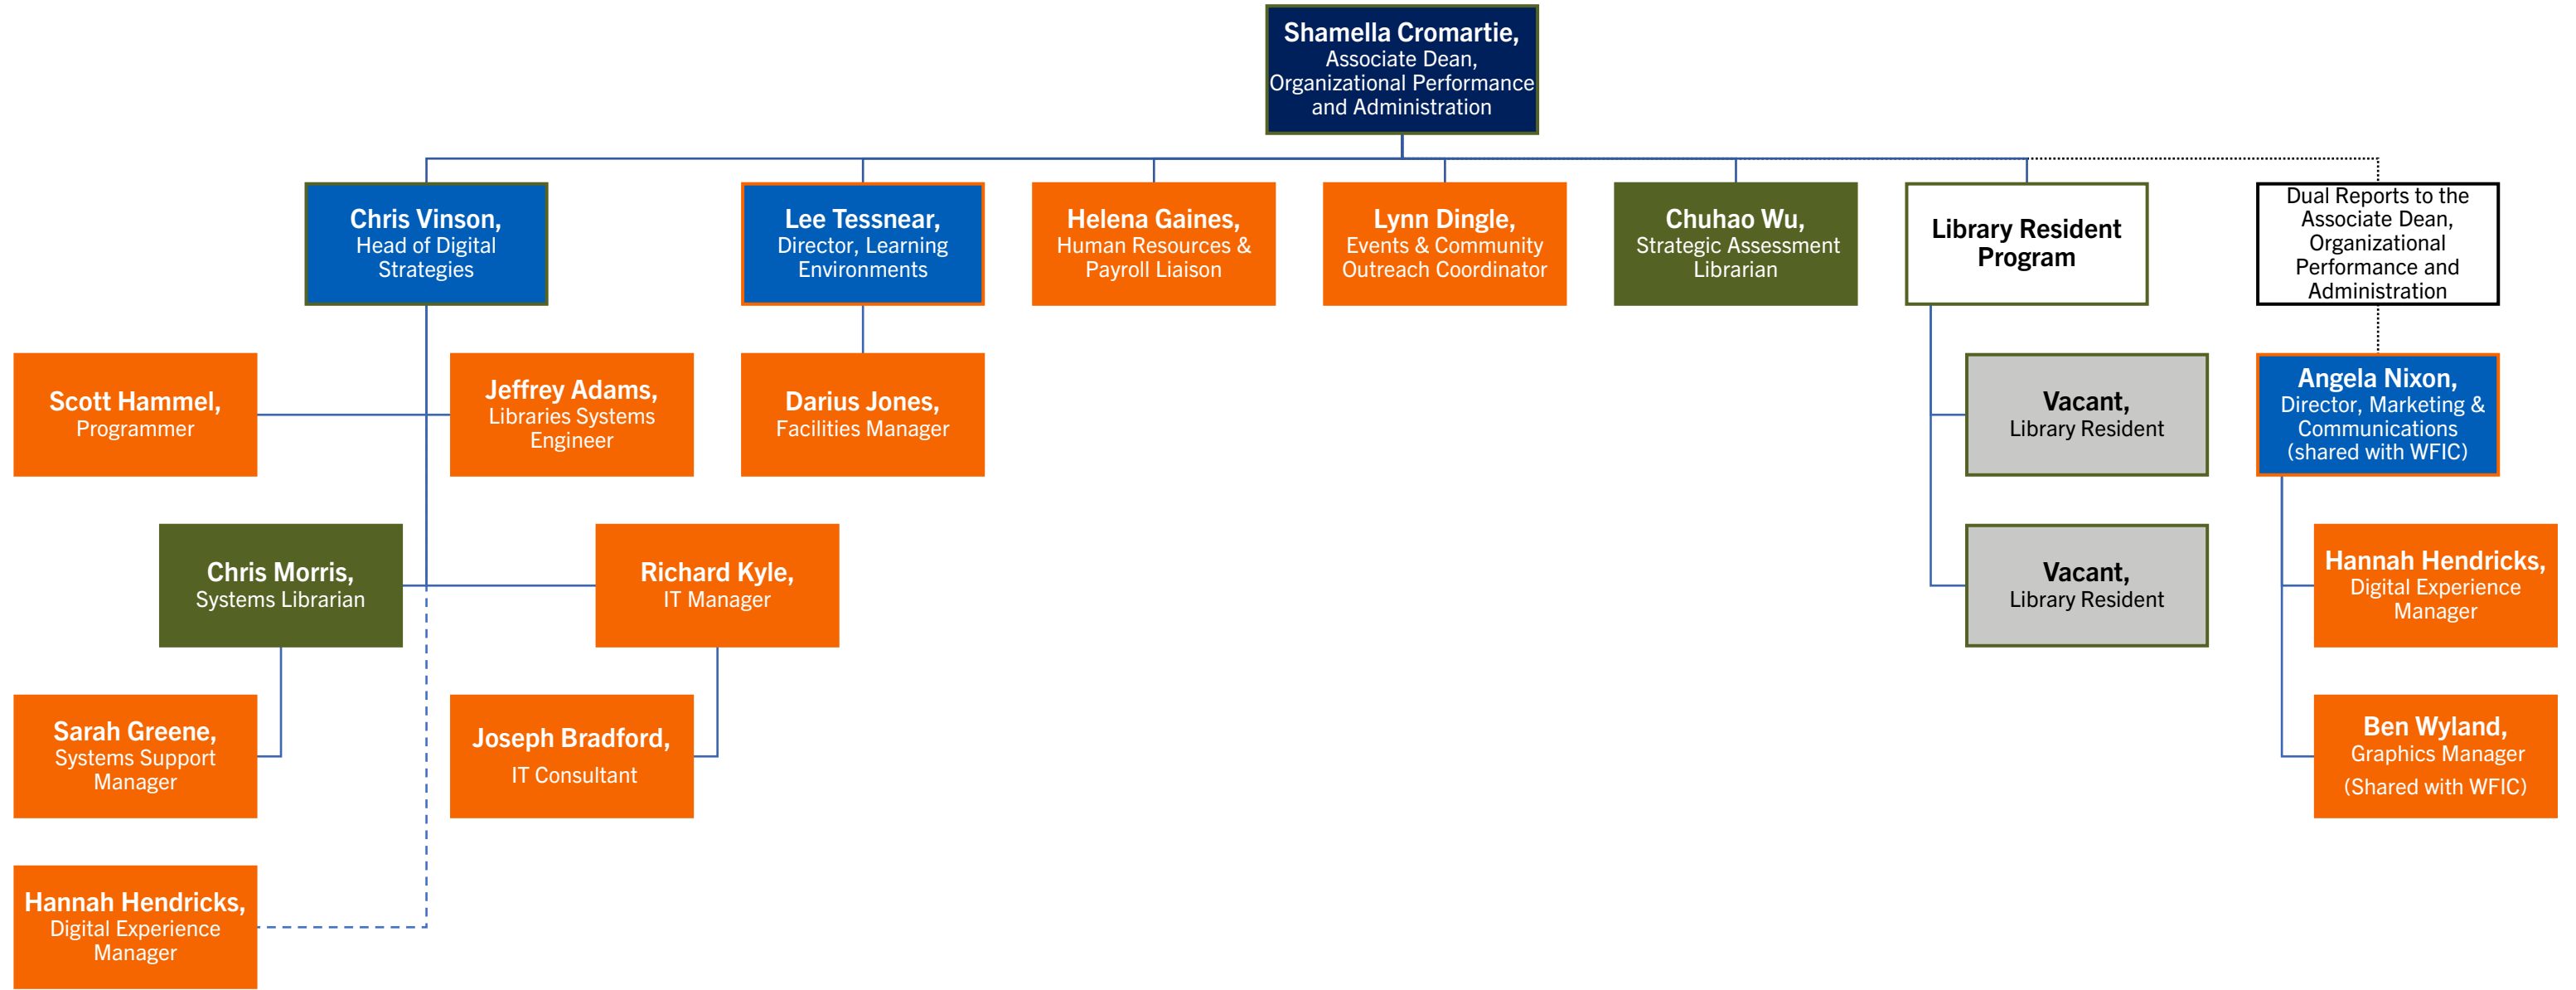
Shamella Cromartie,
Associate Dean, Organizational Performance and Administration

Chris Vinson,
Head of Digital Strategies

Lee Tessnear,
Director, Learning Environments

Helena Gaines,
Human Resources & Payroll Liaison

Lynn Dingle,
Events & Community Outreach Coordinator

Chuhao Wu,
Strategic Assessment Librarian

Library Resident Program

Dual Reports to the Associate Dean, Organizational Performance and Administration

Scott Hammel,
Programmer

Jeffrey Adams,
Libraries Systems Engineer

Darius Jones,
Facilities Manager

Vacant,
Library Resident

Angela Nixon,
Director, Marketing & Communications (shared with WFIC)

Chris Morris,
Systems Librarian

Richard Kyle,
IT Manager

Vacant,
Library Resident

Hannah Hendricks,
Digital Experience Manager

Sarah Greene,
Systems Support Manager

Joseph Bradford,
IT Consultant

Ben Wyland,
Graphics Manager
(Shared with WFIC)

Hannah Hendricks,
Digital Experience Manager